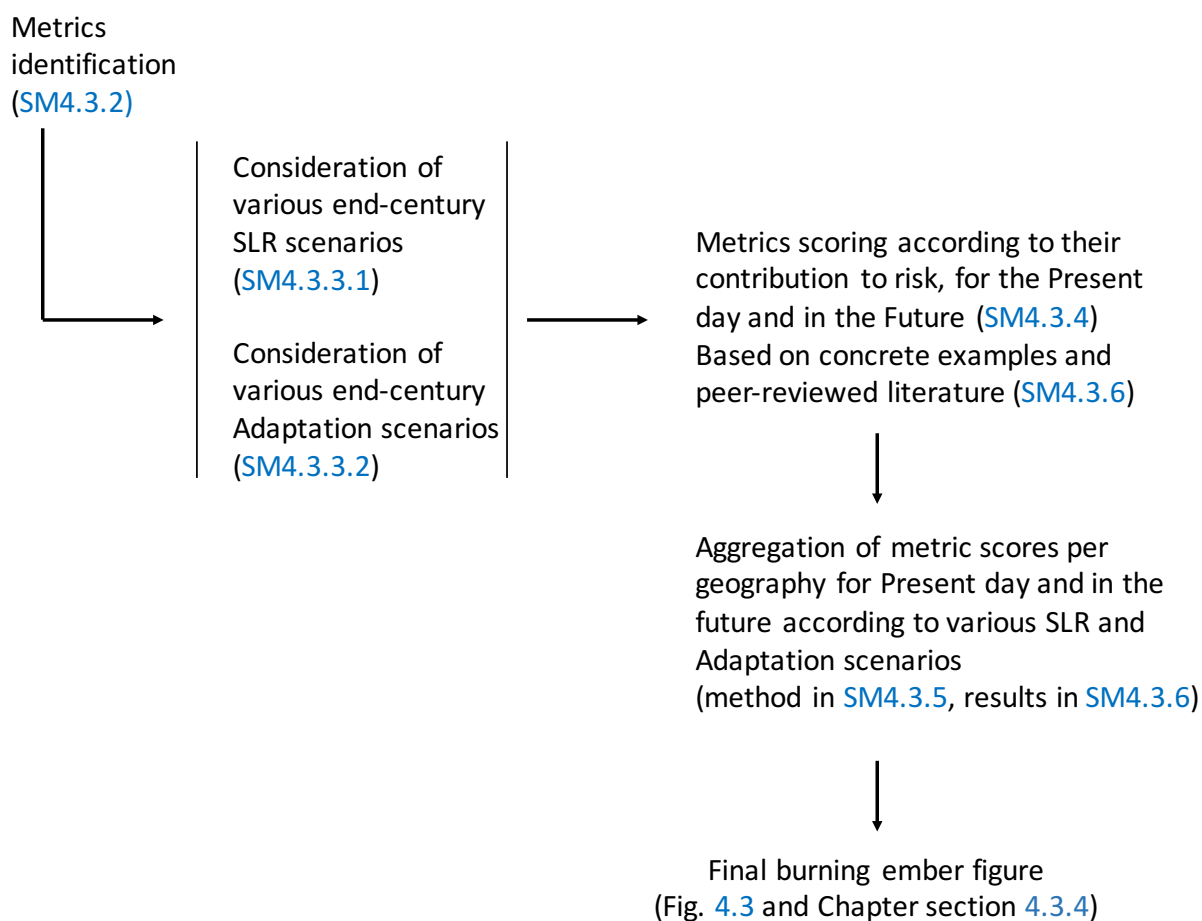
Metrics identification (SM4.3.2)

Consideration of various end-century SLR scenarios (SM4.3.3.1)

Consideration of various end-century Adaptation scenarios (SM4.3.3.2)

Metrics scoring according to their contribution to risk, for the Present day and in the Future (SM4.3.4) Based on concrete examples and peer-reviewed literature (SM4.3.6)

Aggregation of metric scores per geography for Present day and in the future according to various SLR and Adaptation scenarios (method in SM4.3.5, results in SM4.3.6)

Final burning ember figure (Fig. 4.3 and Chapter section 4.3.4)